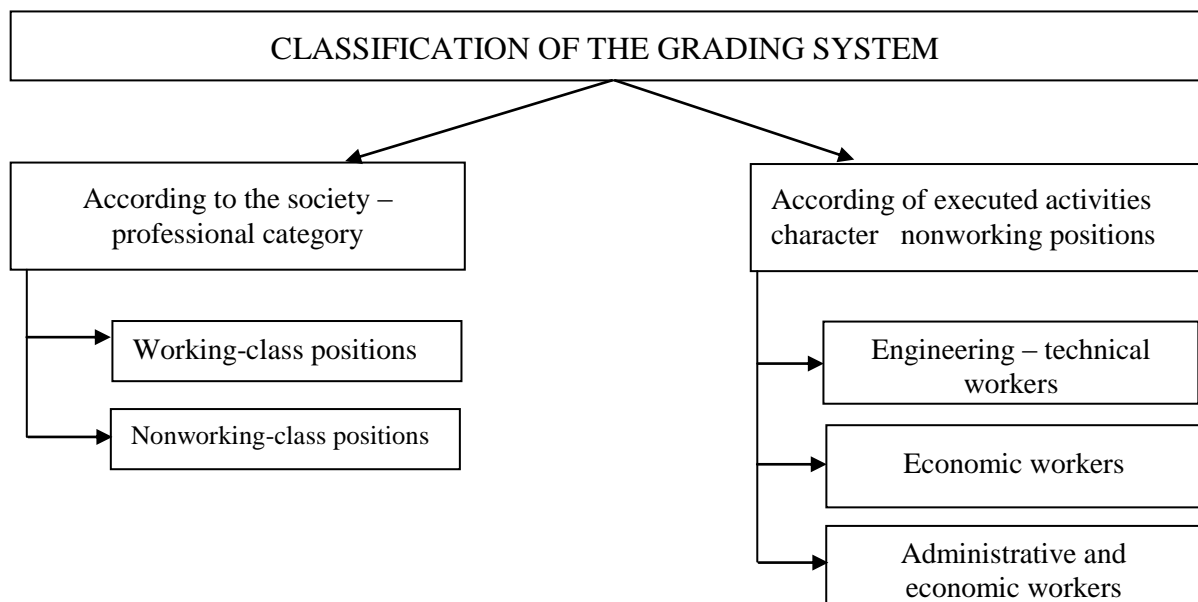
CLASSIFICATION OF THE GRADING SYSTEM

According to the society – professional category

Working-class positions

Nonworking-class positions

According of executed activities character nonworking positions

Engineering – technical workers

Economic workers

Administrative and economic workers